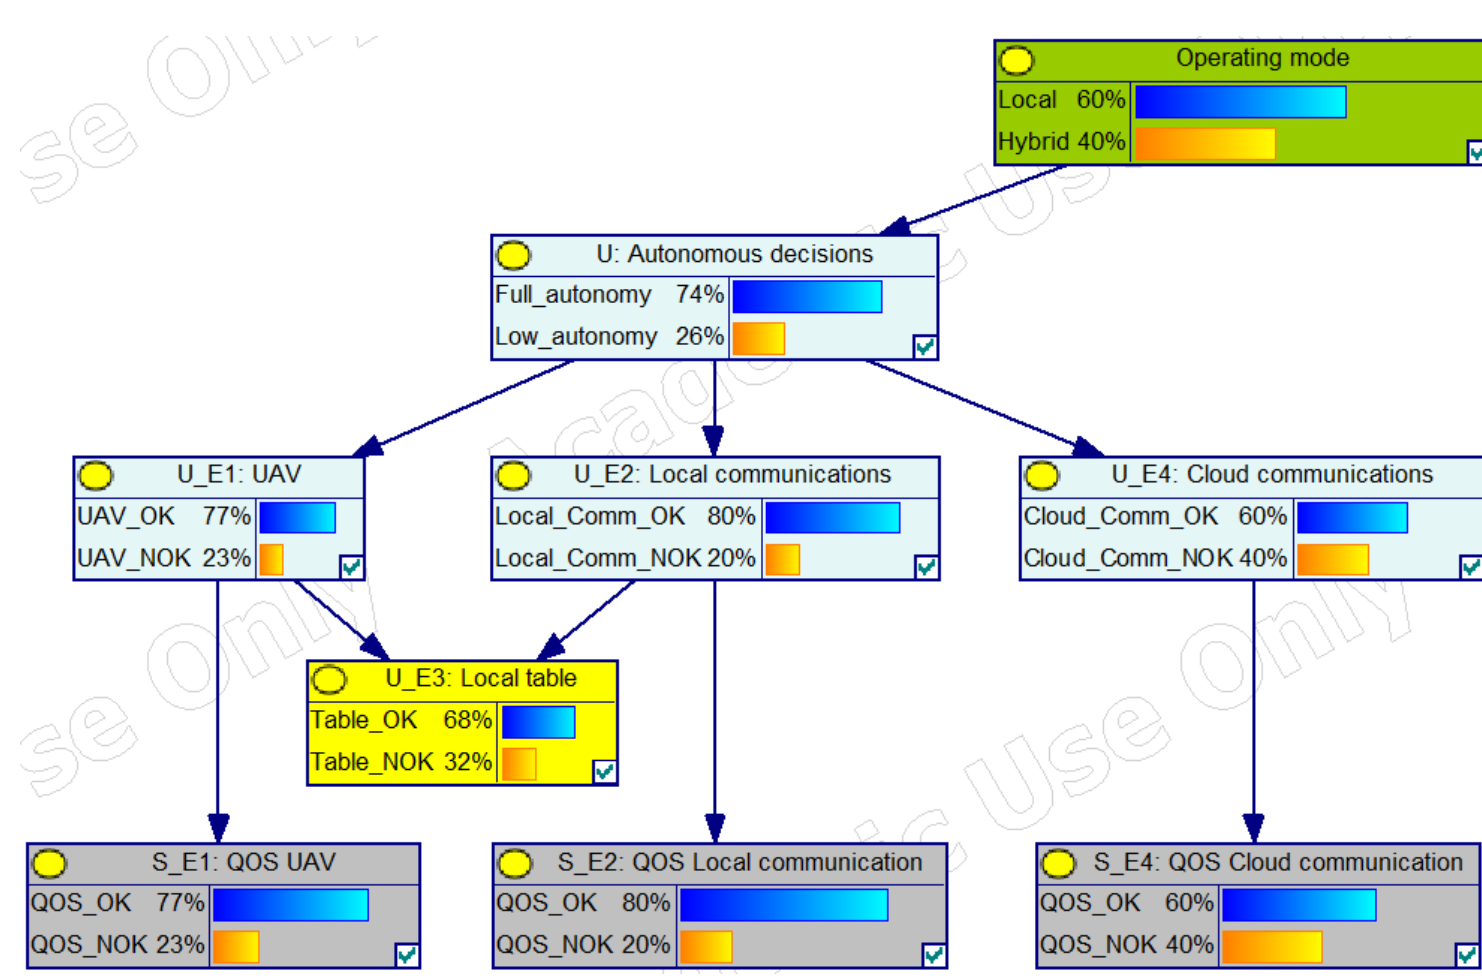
Operating mode
Local 60%
Hybrid 40%

U: Autonomous decisions
Full_autonomy 74%
Low_autonomy 26%

U_E1: UAV
UAV_OK 77%
UAV_NOK 23%

U_E2: Local communications
Local_Comm_OK 80%
Local_Comm_NOK 20%

U_E4: Cloud communications
Cloud_Comm_OK 60%
Cloud_Comm_NOK 40%

U_E3: Local table
Table_OK 68%
Table_NOK 32%

S_E1: QOS UAV
QOS_OK 77%
QOS_NOK 23%

S_E2: QOS Local communication
QOS_OK 80%
QOS_NOK 20%

S_E4: QOS Cloud communication
QOS_OK 60%
QOS_NOK 40%